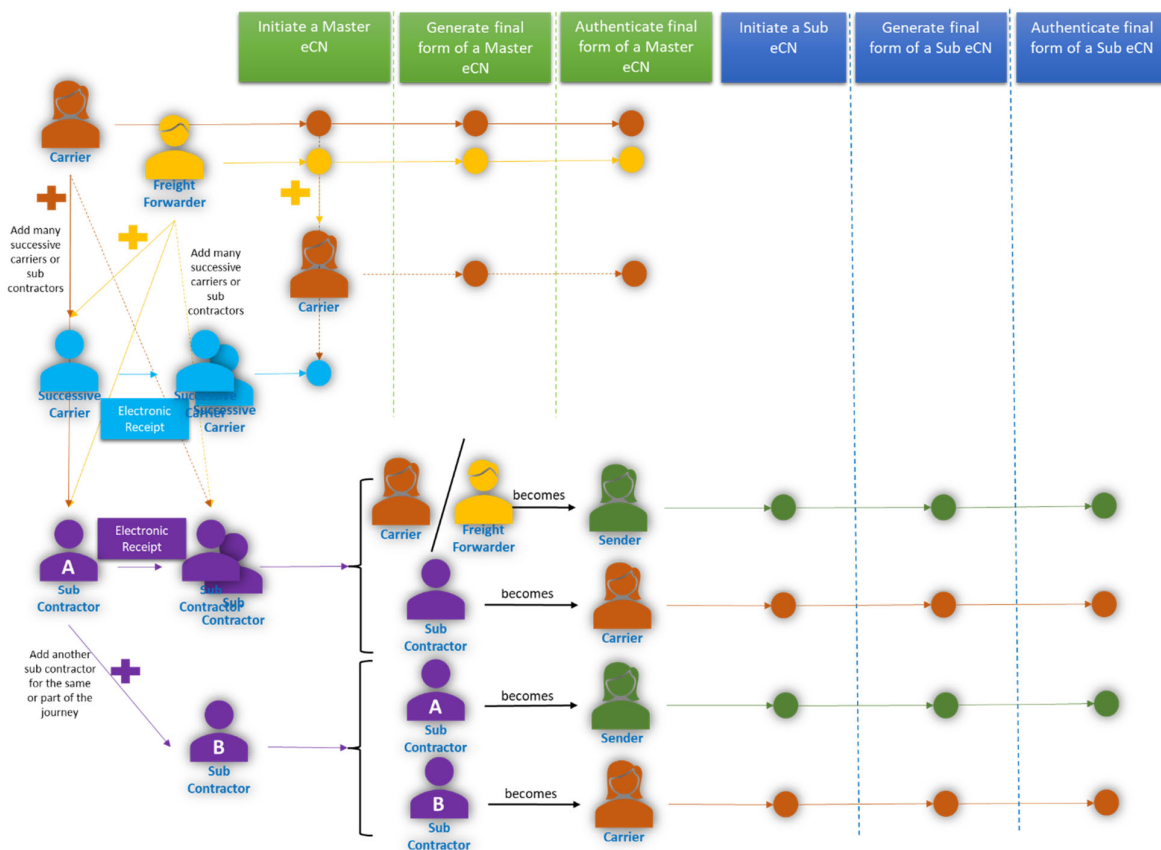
Initiate a Master eCN

Generate final form of a Master eCN

Authenticate final form of a Master eCN

Initiate a Sub eCN

Generate final form of a Sub eCN

Authenticate final form of a Sub eCN

Carrier

Freight Forwarder

Add many successive carriers or sub contractors

Add many successive carriers or sub contractors

Carrier

Successive Carrier

Electronic Receipt

Successive Carrier

Successive Carrier

Carrier

Freight Forwarder

becomes

Sender

A

Sub Contractor

Electronic Receipt

Sub Contractor

Sub Contractor

Sub Contractor

becomes

Carrier

Add another sub contractor for the same or part of the journey

A

Sub Contractor

becomes

Sender

B

Sub Contractor

B

Sub Contractor

becomes

Carrier